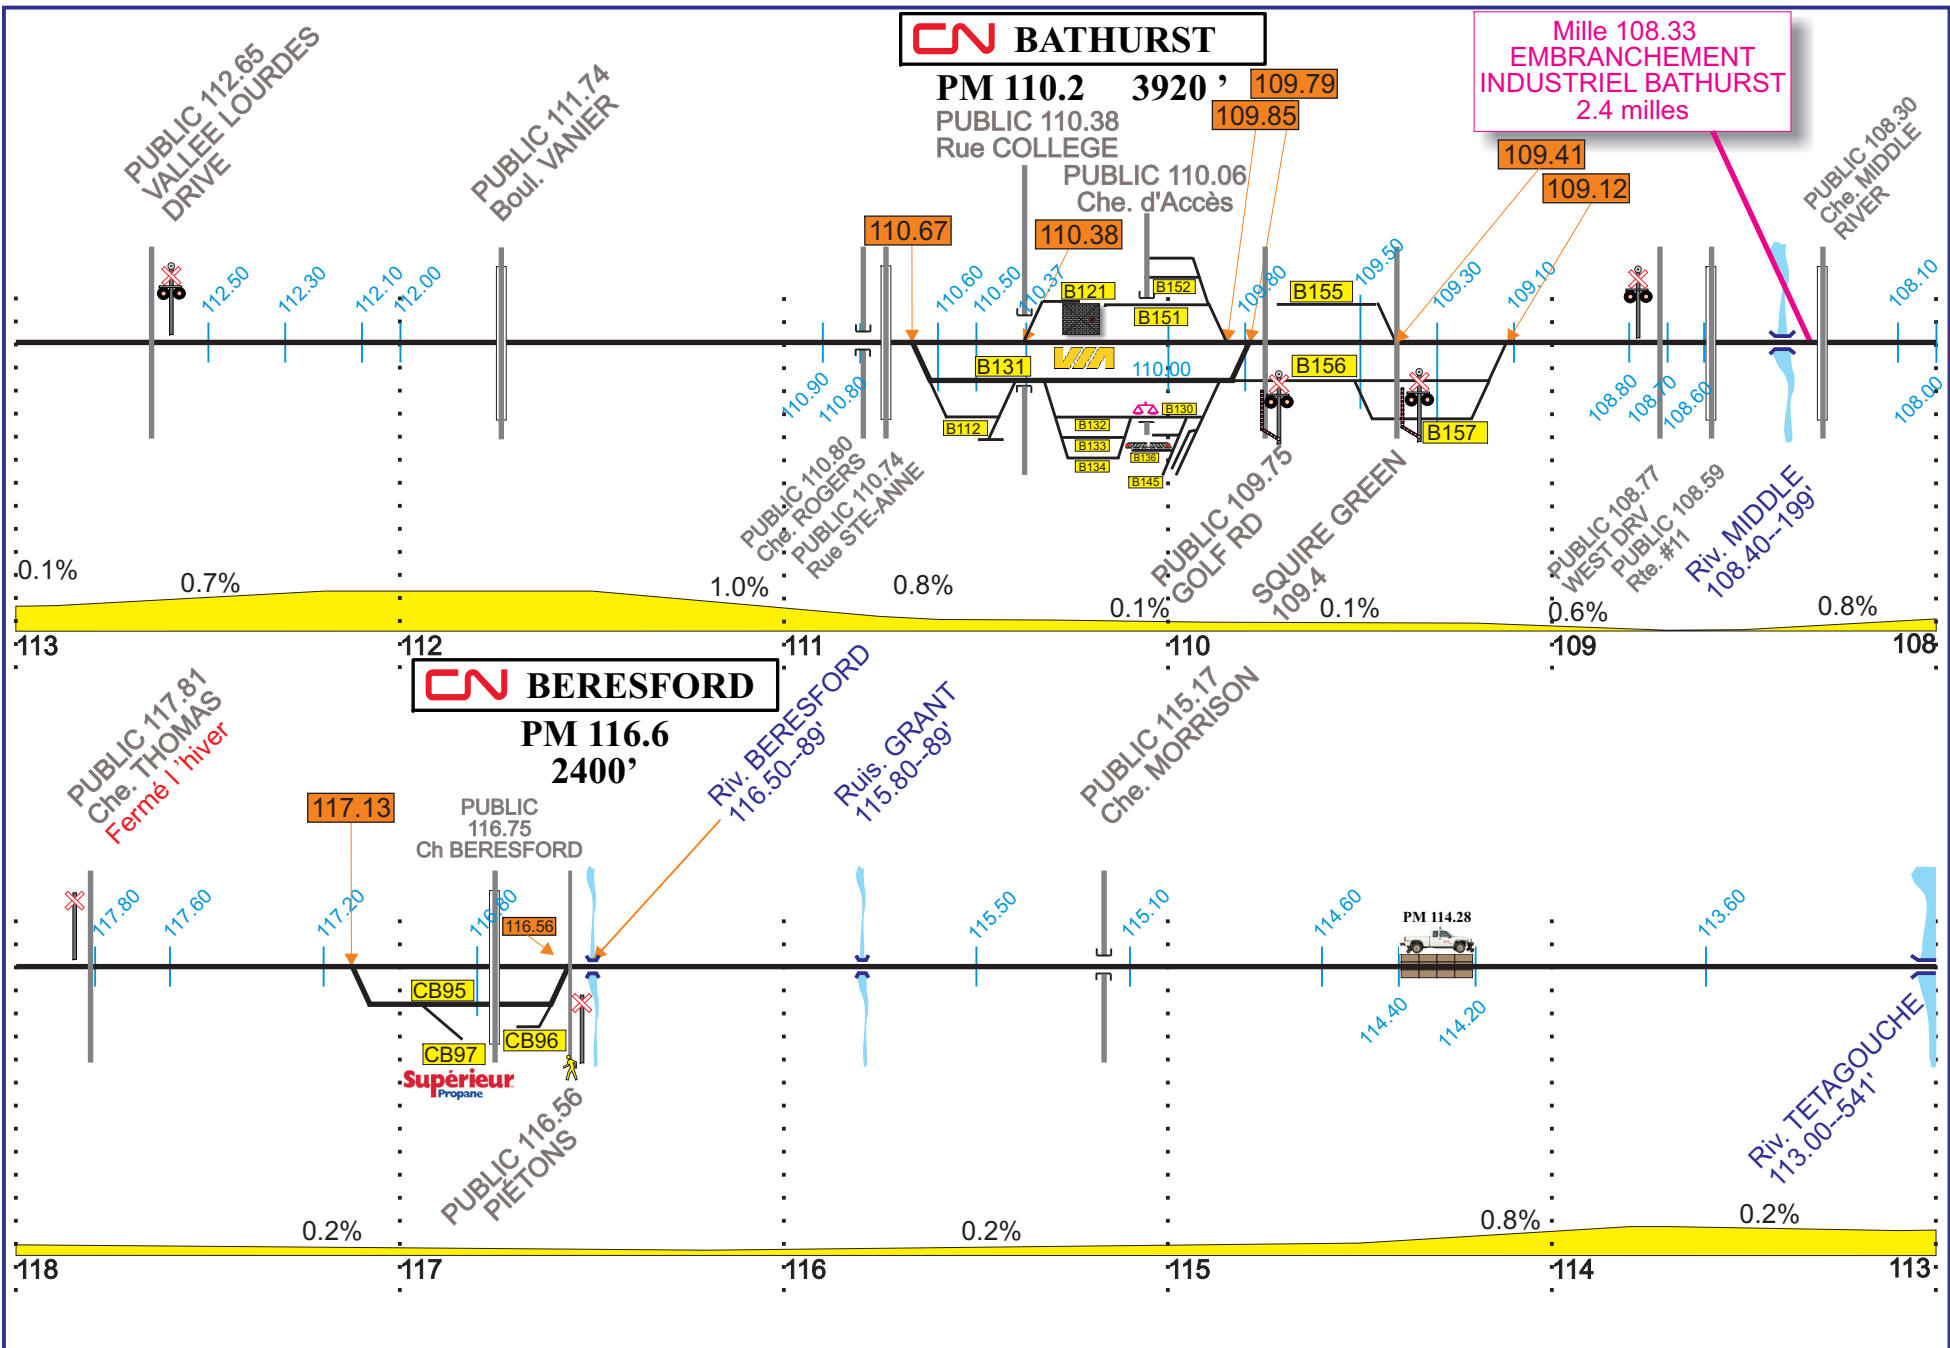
CN BATHURST
PM 110.2 3920 ’
109.79
109.85
PUBLIC 110.38
Rue COLLEGE
PUBLIC 110.06
Che. d'Accès
Mille 108.33
EMBRANCHEMENT
INDUSTRIEL BATHURST
2.4 milles
109.41
109.12
PUBLIC 112.65
VALLEE LOURDES
DRIVE
PUBLIC 111.74
Boul. VANIER
PUBLIC 108.30
Che. MIDDLE
RIVER
110.67
110.38
112.50
112.30
112.10
112.00
110.60
110.50
110.37
B121
B152
B151
109.80
B155
109.50
109.30
109.10
108.10
B131
110.00
B156
110.90
110.80
B112
B132
B133
B134
B130
B136
B145
B157
108.80
108.70
108.60
108.00
PUBLIC 110.80
Che. ROGERS
PUBLIC 110.74
Rue STE-ANNE
PUBLIC 109.75
GOLF RD
SQUIRE GREEN
109.4
PUBLIC 108.77
WEST DRV
PUBLIC 108.59
Rte. #11
Riv. MIDDLE
108.40--199'
0.1%
0.7%
1.0%
0.8%
0.1%
0.1%
0.6%
0.8%
113
112
111
110
109
108
CN BERESFORD
PM 116.6
2400’
PUBLIC 117.81
Che. THOMAS
Fermé l 'hiver
117.13
PUBLIC
116.75
Ch BERESFORD
Riv. BERESFORD
116.50--89'
Ruis. GRANT
115.80--89'
PUBLIC 115.17
Che. MORRISON
117.80
117.60
117.20
116.80
116.56
115.50
115.10
114.60
PM 114.28
113.60
CB95
CB97
CB96
Supérieur
Propane
114.40
114.20
PUBLIC 116.56
PIÉTONS
Riv. TETAGOUCHE
113.00--541'
0.2%
0.2%
0.8%
0.2%
118
117
116
115
114
113